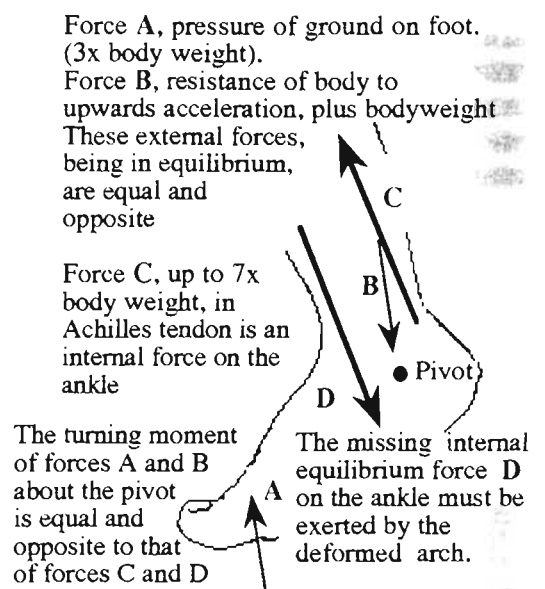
Force **A**, pressure of ground on foot. (3x body weight).
Force **B**, resistance of body to upwards acceleration, plus bodyweight
These external forces, being in equilibrium, are equal and opposite

Force C, up to 7x body weight, in Achilles tendon is an internal force on the ankle

C

B

Pivot

D

The turning moment of forces A and B about the pivot is equal and opposite to that of forces C and D

A

The missing internal equilibrium force **D** on the ankle must be exerted by the deformed arch.